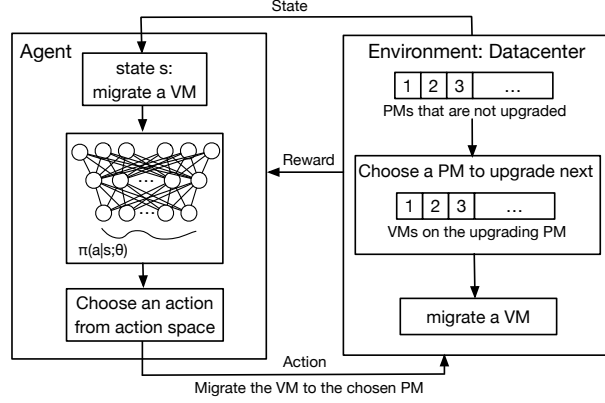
State

Agent

state s: migrate a VM

…

…

π(a|s;θ)

Choose an action from action space

Reward

Environment: Datacenter

| 1 | 2 | 3 | … |
|---|---|---|---|

PMs that are not upgraded

Choose a PM to upgrade next

| 1 | 2 | 3 | … |
|---|---|---|---|

VMs on the upgrading PM

migrate a VM

Action

Migrate the VM to the chosen PM